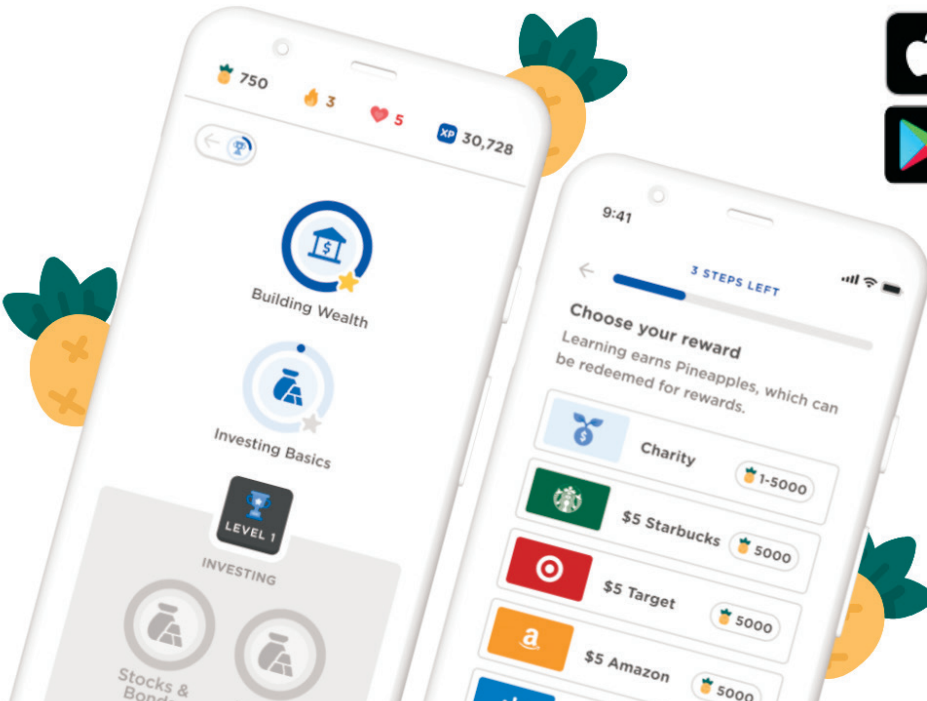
750
3
5
XP 30,728

Building Wealth

Investing Basics

LEVEL 1

INVESTING

Stocks & Bonds

9:41

3 STEPS LEFT

Choose your reward

Learning earns Pineapples, which can be redeemed for rewards.

Charity 1-5000

$5 Starbucks 5000

$5 Target 5000

$5 Amazon 5000